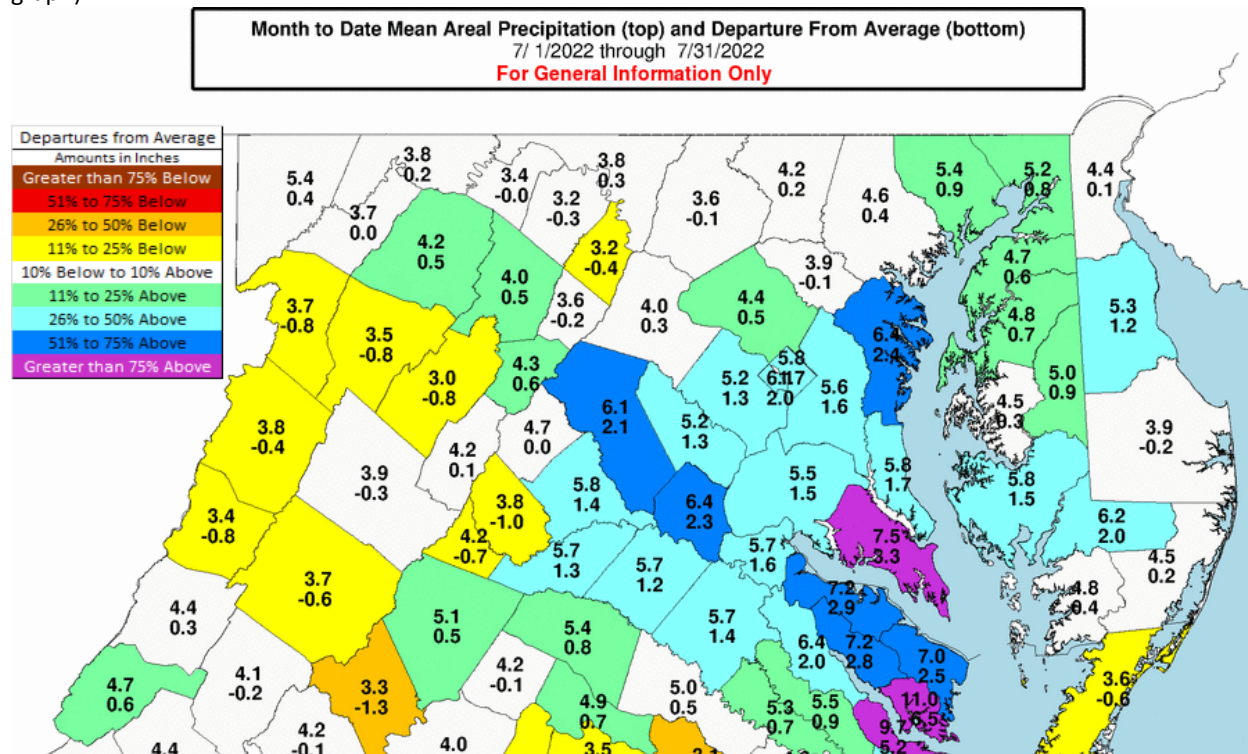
Month to Date Mean Areal Precipitation (top) and Departure From Average (bottom)
7/ 1/2022 through 7/31/2022
For General Information Only

Departures from Average
Amounts in Inches
Greater than 75% Below
51% to 75% Below
26% to 50% Below
11% to 25% Below
10% Below to 10% Above
11% to 25% Above
26% to 50% Above
51% to 75% Above
Greater than 75% Above

5.4
0.4
3.8
0.2
3.4
-0.0
3.8
0.3
3.2
-0.3
3.6
-0.1
4.2
0.2
4.6
0.4
5.4
0.9
5.2
0.8
4.4
0.1
3.7
0.0
4.2
0.5
3.2
-0.4
4.0
0.5
3.9
-0.1
4.7
0.6
3.7
-0.8
3.6
-0.2
4.0
0.3
4.4
0.5
5.3
1.2
3.5
-0.8
6.4
2.4
4.8
0.7
4.3
0.6
5.8
6.1
1.7
5.2
1.3
2.0
5.6
1.6
5.0
0.9
3.0
-0.8
6.1
2.1
5.2
1.3
4.5
0.3
3.8
-0.4
4.7
0.0
3.9
-0.2
4.2
0.1
3.9
-0.3
5.5
1.5
5.8
1.7
5.8
1.5
3.8
-1.0
5.8
1.4
6.4
2.3
3.4
-0.8
7.5
3.3
6.2
2.0
4.2
-0.7
5.7
1.3
5.7
1.2
5.7
1.6
4.5
0.2
3.7
-0.6
7.2
2.9
4.8
0.4
4.4
0.3
5.1
0.5
5.4
0.8
5.7
1.4
6.4
2.0
7.2
2.8
7.0
2.5
4.1
-0.2
3.3
-1.3
4.2
-0.1
4.7
0.6
4.9
0.7
5.0
0.5
5.3
0.7
5.5
0.9
11.0
6.5
3.6
-0.6
4.2
-0.1
9.7
5.2
4.4
4.0
3.5
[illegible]